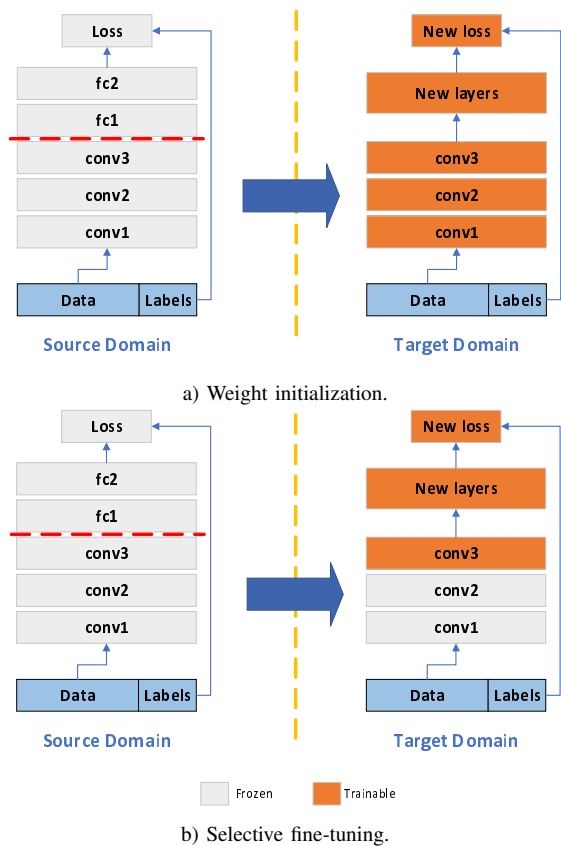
Loss

fc2

fc1

conv3

conv2

conv1

Data | Labels

Source Domain

New loss

New layers

conv3

conv2

conv1

Data | Labels

Target Domain

a) Weight initialization.

Loss

fc2

fc1

conv3

conv2

conv1

Data | Labels

Source Domain

New loss

New layers

conv3

conv2

conv1

Data | Labels

Target Domain

Frozen Trainable

b) Selective fine-tuning.